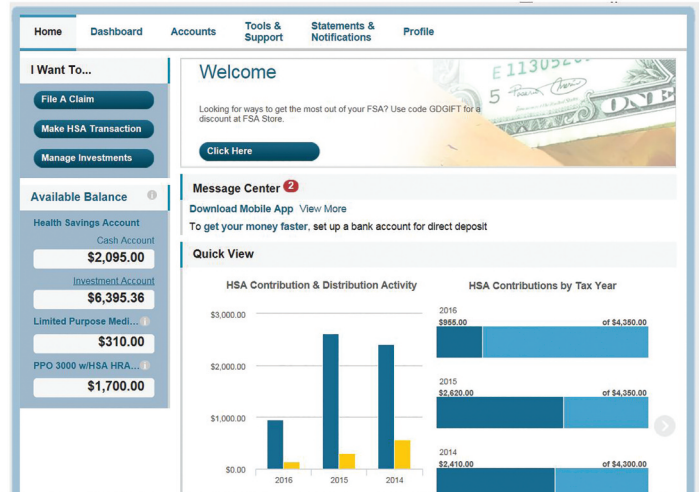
Home Dashboard Accounts Tools & Support Statements & Notifications Profile

I Want To...

File A Claim

Make HSA Transaction

Manage Investments

Available Balance

Health Savings Account

Cash Account

$2,095.00

Investment Account

$6,395.36

Limited Purpose Medi...

$310.00

PPO 3000 w/HSA HRA...

$1,700.00

Welcome

Looking for ways to get the most out of your FSA? Use code GDGIFT for a discount at FSA Store.

Click Here

Message Center 2

Download Mobile App View More

To get your money faster, set up a bank account for direct deposit

Quick View

HSA Contribution & Distribution Activity

$3,000.00

$2,000.00

$1,000.00

$0.00

2016 2015 2014

HSA Contributions by Tax Year

2016

$955.00 of $4,350.00

2015

$2,620.00 of $4,350.00

2014

$2,410.00 of $4,300.00